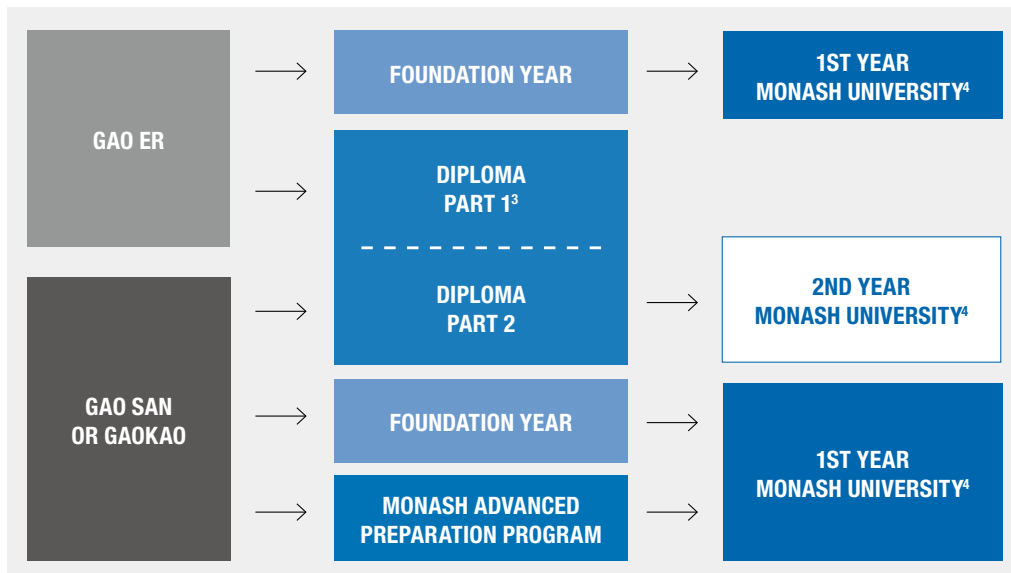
GAO ER

FOUNDATION YEAR

1ST YEAR MONASH UNIVERSITY$^4$

DIPLOMA PART 1$^3$

DIPLOMA PART 2

2ND YEAR MONASH UNIVERSITY$^4$

GAO SAN OR GAOKAO

FOUNDATION YEAR

MONASH ADVANCED PREPARATION PROGRAM

1ST YEAR MONASH UNIVERSITY$^4$